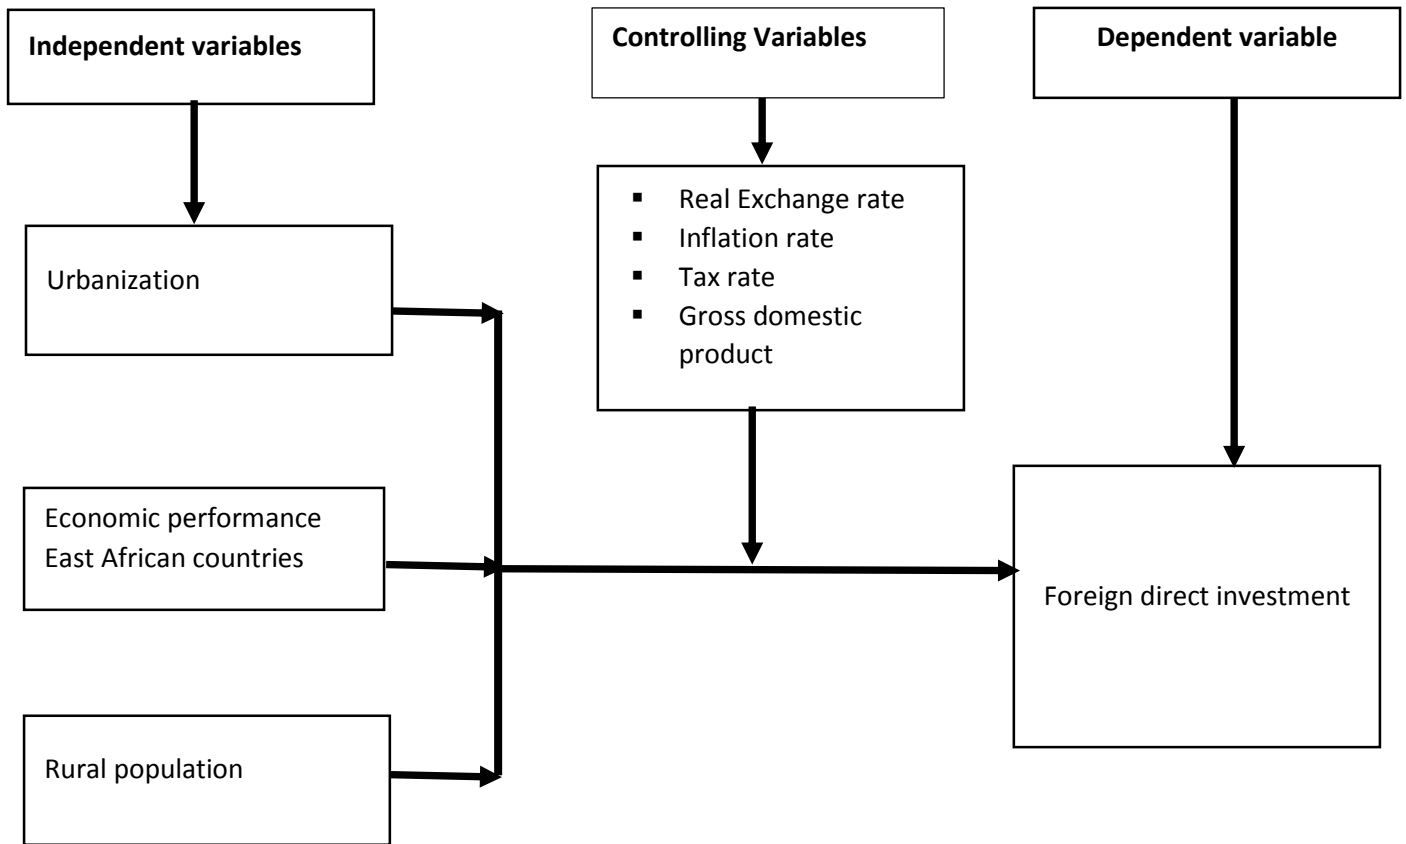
Independent variables

Controlling Variables

Dependent variable

- Real Exchange rate
- Inflation rate
- Tax rate
- Gross domestic product

Urbanization

Economic performance East African countries

Rural population

Foreign direct investment